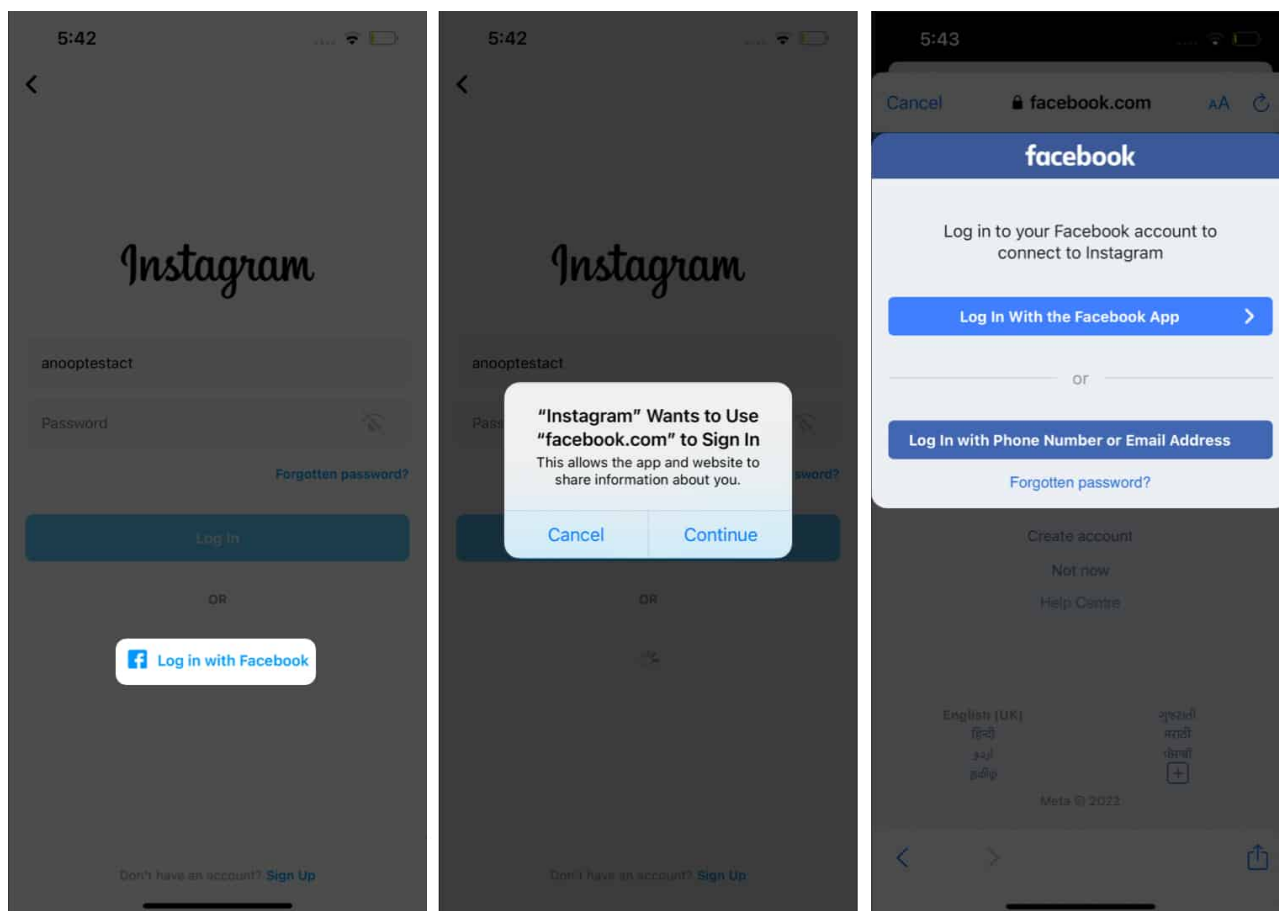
5:42

Instagram

anooptestact

Password

Forgotten password?

Log In

OR

Log in with Facebook

Don't have an account? Sign Up

5:42

Instagram

anooptestact

Pass

“Instagram” Wants to Use “facebook.com” to Sign In

This allows the app and website to share information about you.

Cancel

Continue

sword?

OR

Don't have an account? Sign Up

5:43

Cancel

facebook.com

AA

facebook

Log in to your Facebook account to connect to Instagram

Log In With the Facebook App

or

Log In with Phone Number or Email Address

Forgotten password?

Create account

Not now

Help Centre

English (UK)
हिंदी
اردو
தமிழ்

ગુજરાતી
मराठी
ਪੰਜਾਬੀ

Meta © 2022